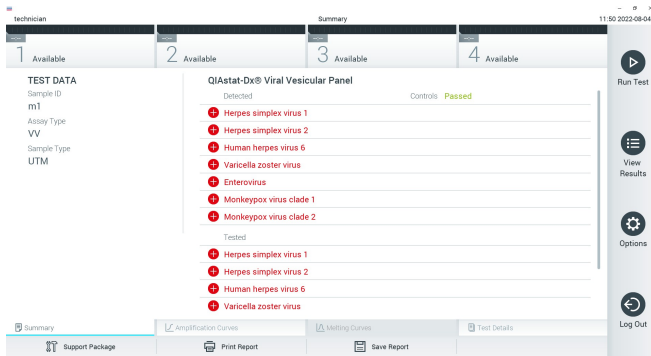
technician

Summary

11:50 2022-08-04

1 Available

2 Available

3 Available

4 Available

Run Test

TEST DATA

Sample ID

m1

Assay Type

VV

Sample Type

UTM

QIAstat-Dx® Viral Vesicular Panel

Detected

Controls: Passed

Herpes simplex virus 1

Herpes simplex virus 2

Human herpes virus 6

Varicella zoster virus

Enterovirus

Monkeypox virus clade 1

Monkeypox virus clade 2

Tested

Herpes simplex virus 1

Herpes simplex virus 2

Human herpes virus 6

Varicella zoster virus

View Results

Options

Log Out

Summary

Amplification Curves

Melting Curves

Test Details

Support Package

Print Report

Save Report